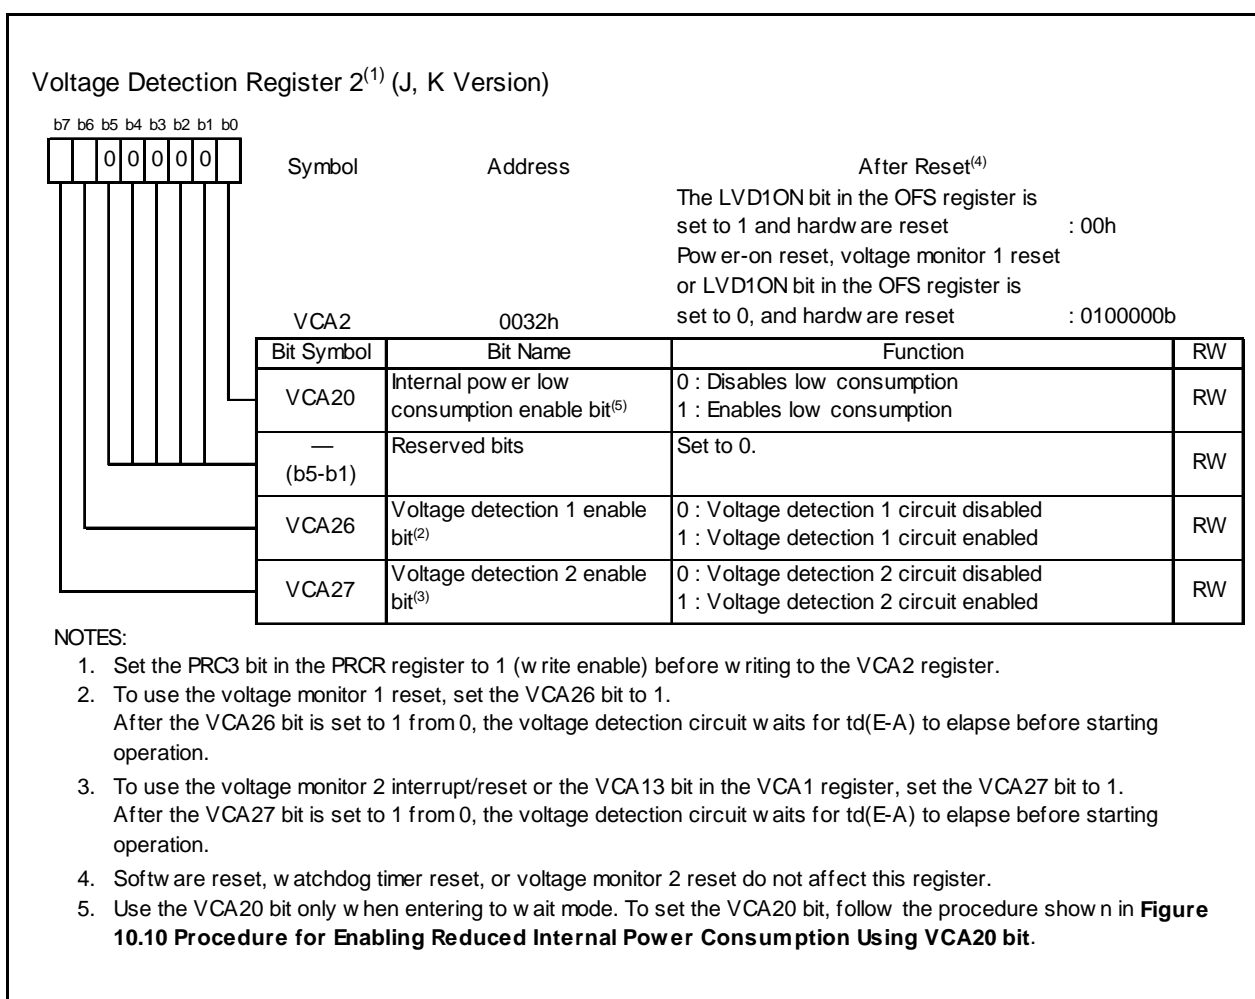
Voltage Detection Register 2$^{(1)}$ (J, K Version)

b7 b6 b5 b4 b3 b2 b1 b0

0 0 0 0 0

Symbol VCA2

Address 0032h

After Reset$^{(4)}$
The LVD1ON bit in the OFS register is set to 1 and hardw are reset : 00h
Pow er-on reset, voltage monitor 1 reset or LVD1ON bit in the OFS register is set to 0, and hardw are reset : 0100000b

| Bit Symbol | Bit Name | Function | RW |
|---|---|---|---|
| VCA20 | Internal pow er low consumption enable bit$^{(5)}$ | 0 : Disables low consumption<br>1 : Enables low consumption | RW |
| — (b5-b1) | Reserved bits | Set to 0. | RW |
| VCA26 | Voltage detection 1 enable bit$^{(2)}$ | 0 : Voltage detection 1 circuit disabled<br>1 : Voltage detection 1 circuit enabled | RW |
| VCA27 | Voltage detection 2 enable bit$^{(3)}$ | 0 : Voltage detection 2 circuit disabled<br>1 : Voltage detection 2 circuit enabled | RW |

NOTES:
1. Set the PRC3 bit in the PRCR register to 1 (w rite enable) before w riting to the VCA2 register.
2. To use the voltage monitor 1 reset, set the VCA26 bit to 1.
After the VCA26 bit is set to 1 from 0, the voltage detection circuit w aits for td(E-A) to elapse before starting operation.
3. To use the voltage monitor 2 interrupt/reset or the VCA13 bit in the VCA1 register, set the VCA27 bit to 1.
After the VCA27 bit is set to 1 from 0, the voltage detection circuit w aits for td(E-A) to elapse before starting operation.
4. Softw are reset, w atchdog timer reset, or voltage monitor 2 reset do not affect this register.
5. Use the VCA20 bit only w hen entering to w ait mode. To set the VCA20 bit, follow the procedure show n in **Figure 10.10 Procedure for Enabling Reduced Internal Pow er Consumption Using VCA20 bit**.